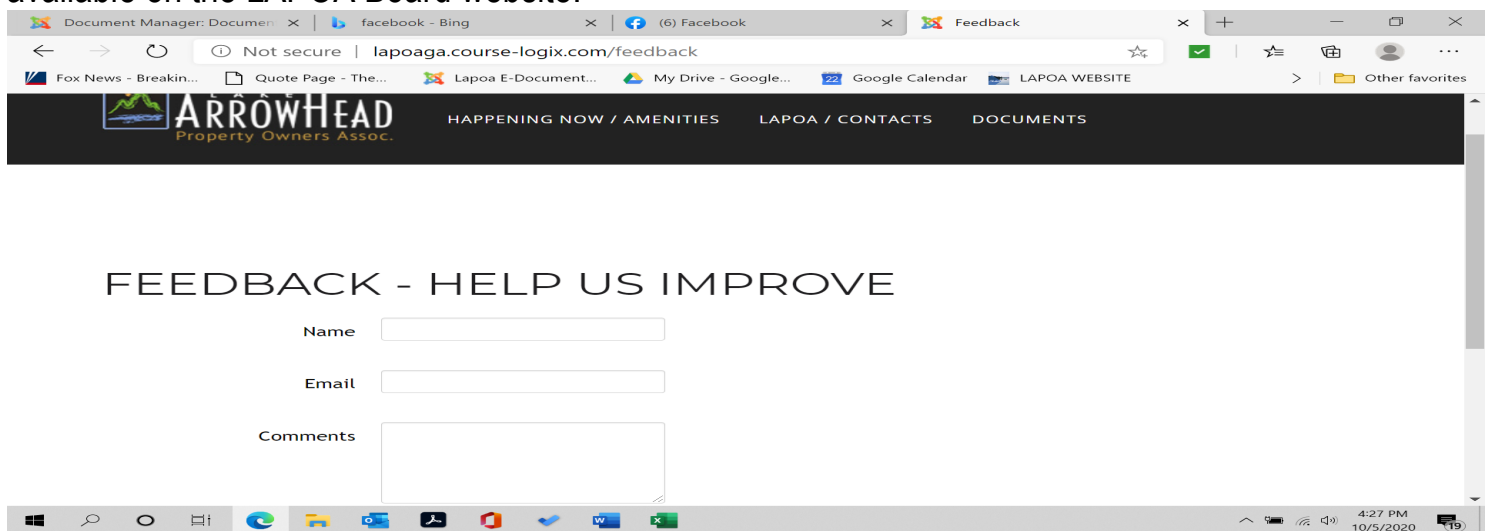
Document Manager: Documen ×
facebook - Bing ×
(6) Facebook ×
Feedback ×

Not secure | lapoaga.course-logix.com/feedback

Fox News - Breakin... Quote Page - The... Lapoa E-Document... My Drive - Google... Google Calendar LAPOA WEBSITE Other favorites

ARROWHEAD
Property Owners Assoc.

HAPPENING NOW / AMENITIES LAPOA / CONTACTS DOCUMENTS

FEEDBACK - HELP US IMPROVE

Name

Email

Comments

4:27 PM
10/5/2020